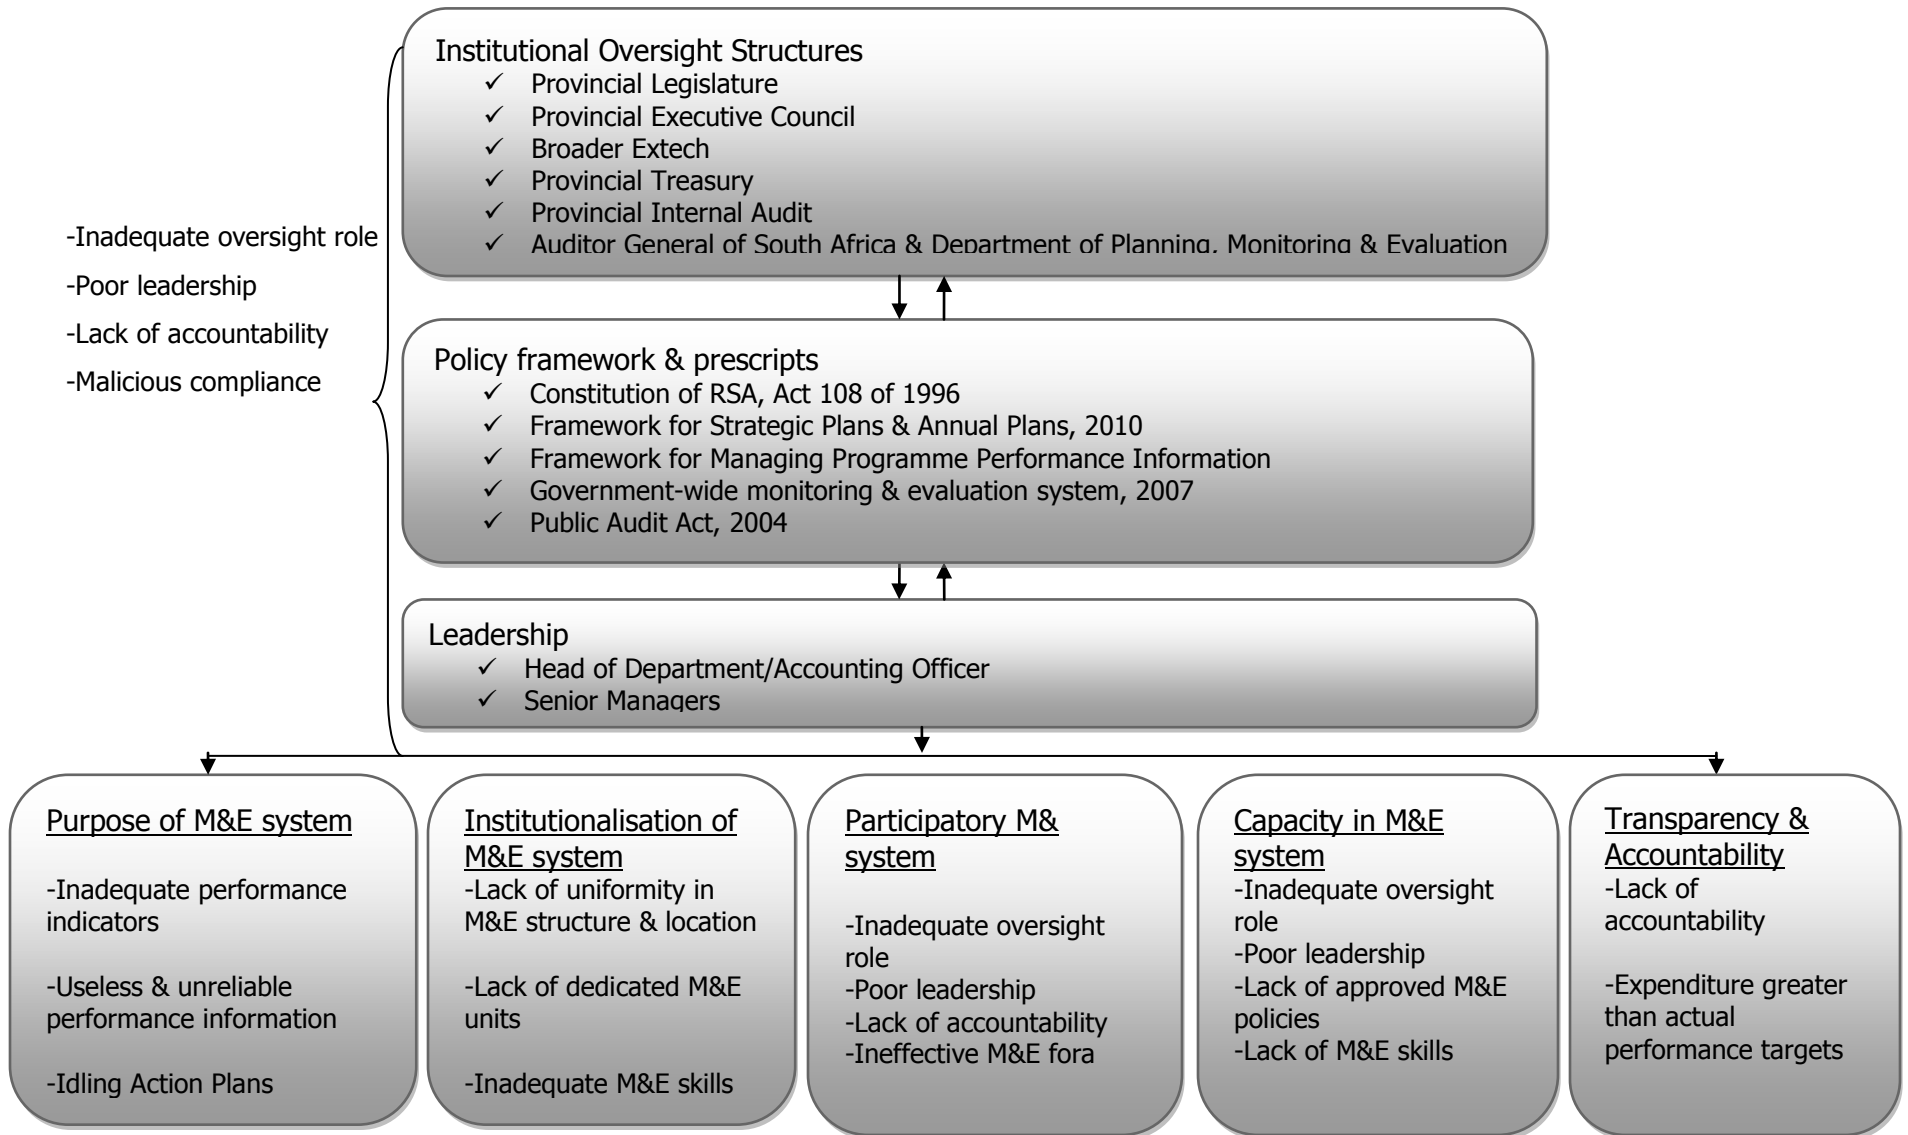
Institutional Oversight Structures
✓ Provincial Legislature
✓ Provincial Executive Council
✓ Broader Extech
✓ Provincial Treasury
✓ Provincial Internal Audit
✓ Auditor General of South Africa & Department of Planning, Monitoring & Evaluation

-Inadequate oversight role
-Poor leadership
-Lack of accountability
-Malicious compliance

Policy framework & prescripts
✓ Constitution of RSA, Act 108 of 1996
✓ Framework for Strategic Plans & Annual Plans, 2010
✓ Framework for Managing Programme Performance Information
✓ Government-wide monitoring & evaluation system, 2007
✓ Public Audit Act, 2004

Leadership
✓ Head of Department/Accounting Officer
✓ Senior Managers

Purpose of M&E system

-Inadequate performance indicators

-Useless & unreliable performance information

-Idling Action Plans

Institutionalisation of M&E system
-Lack of uniformity in M&E structure & location

-Lack of dedicated M&E units

-Inadequate M&E skills

Participatory M& system

-Inadequate oversight role
-Poor leadership
-Lack of accountability
-Ineffective M&E fora

Capacity in M&E system
-Inadequate oversight role
-Poor leadership
-Lack of approved M&E policies
-Lack of M&E skills

Transparency & Accountability
-Lack of accountability

-Expenditure greater than actual performance targets